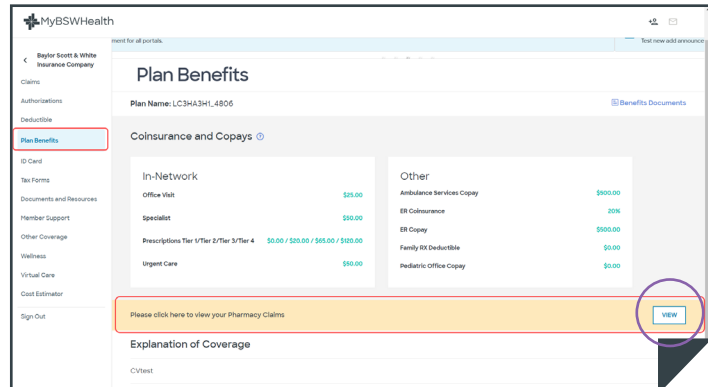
MyBSWHealth

ment for all portals.

Test new add announce

Baylor Scott & White Insurance Company

Claims

Authorizations

Deductible

Plan Benefits

ID Card

Tax Forms

Documents and Resources

Member Support

Other Coverage

Wellness

Virtual Care

Cost Estimator

Sign Out

Plan Benefits

Plan Name: LC3HA3H1_4806

Benefits Documents

Coinsurance and Copays

| In-Network | |
|---|---|
| Office Visit | $25.00 |
| Specialist | $50.00 |
| Prescriptions Tier 1/Tier 2/Tier 3/Tier 4 | $0.00 / $20.00 / $65.00 / $120.00 |
| Urgent Care | $50.00 |

| Other | |
|---|---|
| Ambulance Services Copay | $900.00 |
| ER Coinsurance | 20% |
| ER Copay | $500.00 |
| Family RX Deductible | $0.00 |
| Pediatric Office Copay | $0.00 |

Please click here to view your Pharmacy Claims

VIEW

Explanation of Coverage

CVtest